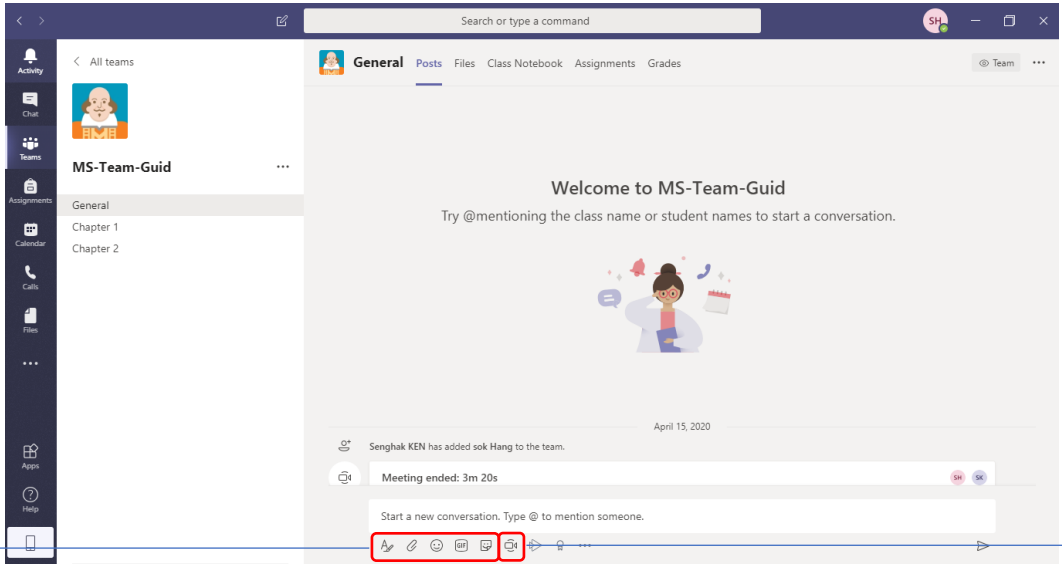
Search or type a command

SH

Activity

Chat

Teams

Assignments

Calendar

Calls

Files

...

Apps

Help

All teams

MS-Team-Guid

General

Chapter 1

Chapter 2

General Posts Files Class Notebook Assignments Grades

Team

Welcome to MS-Team-Guid

Try @mentioning the class name or student names to start a conversation.

April 15, 2020

Senghak KEN has added sok Hang to the team.

Meeting ended: 3m 20s

SH SK

Start a new conversation. Type @ to mention someone.

GIF